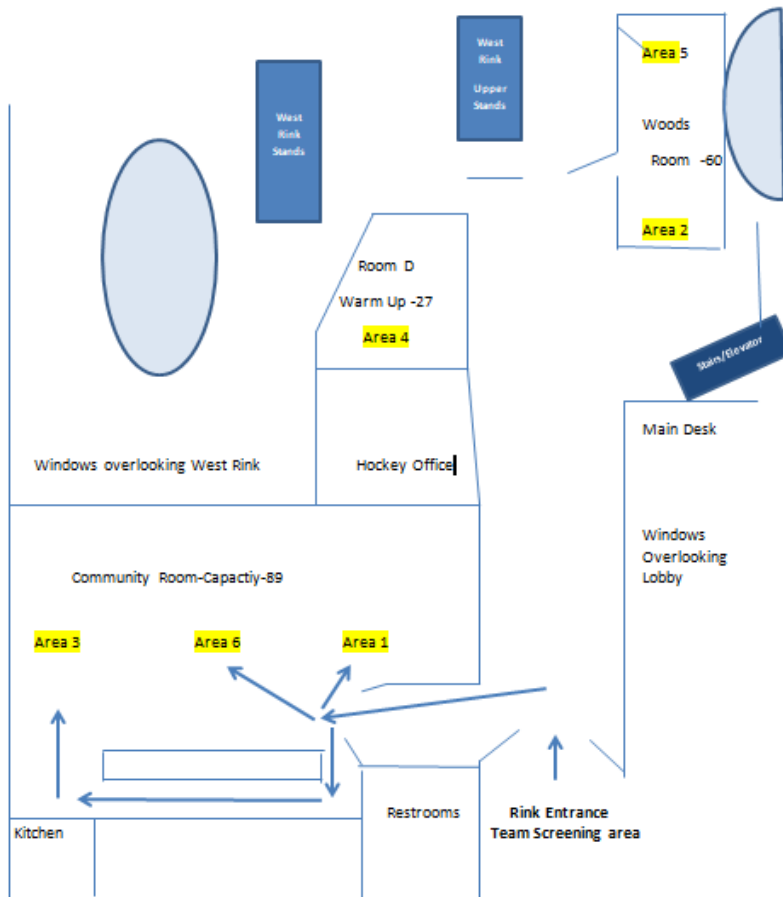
West Rink Upper Stands

Area 5

Woods

Room -60

Area 2

West Rink Stands

Room D

Warm Up -27

Area 4

Stairs/Elevator

Main Desk

Windows overlooking West Rink

Hockey Office

Windows Overlooking Lobby

Community Room-Capactiy-89

Area 3

Area 6

Area 1

Kitchen

Restrooms

Rink Entrance
Team Screening area